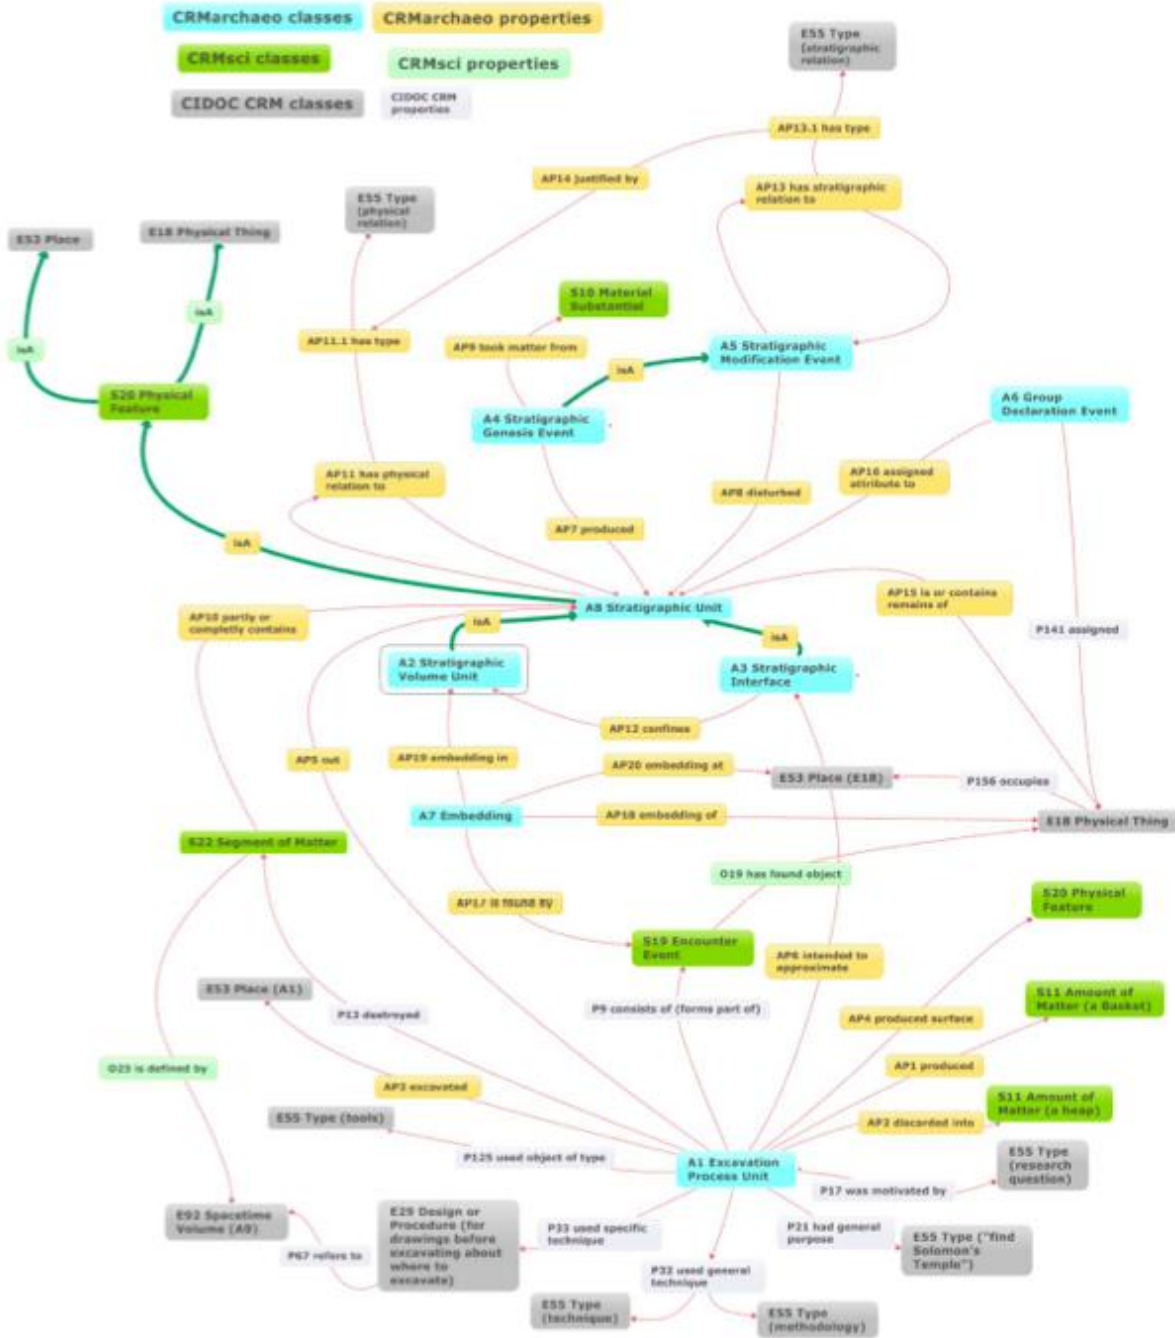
CRMarchaeo classes
CRMarchaeo properties
CRMsci classes
CRMsci properties
CIDOC CRM classes
CIDOC CRM properties

E55 Type (stratigraphic relation)
AP13.1 has type
AP14 justified by
AP13 has stratigraphic relation to
E55 Type (physical relation)
E53 Place
E18 Physical Thing
isA
isA
S10 Material Substantial
AP11.1 has type
AP9 took matter from
isA
A5 Stratigraphic Modification Event
S20 Physical Feature
A4 Stratigraphic Genesis Event
A6 Group Declaration Event
AP11 has physical relation to
AP8 disturbed
AP16 assigned attribute to
AP7 produced
isA
AP15 is or contains remains of
AP10 partly or completly contains
A8 Stratigraphic Unit
isA
isA
P141 assigned
A2 Stratigraphic Volume Unit
A3 Stratigraphic Interface
AP12 confines
AP5 cut
AP19 embedding in
AP20 embedding at
E53 Place (E18)
P156 occupies
A7 Embedding
AP18 embedding of
E18 Physical Thing
S22 Segment of Matter
O19 has found object
S20 Physical Feature
AP17 is found by
S19 Encounter Event
AP6 intended to approximate
E53 Place (A1)
P13 destroyed
P9 consists of (forms part of)
S11 Amount of Matter (a Basket)
AP4 produced surface
O25 is defined by
AP1 produced
AP3 excavated
S11 Amount of Matter (a heap)
E55 Type (tools)
AP2 discarded into
P125 used object of type
A1 Excavation Process Unit
E55 Type (research question)
P17 was motivated by
E92 Spacetime Volume (A9)
E29 Design or Procedure (for drawings before excavating about where to excavate)
P33 used specific technique
P21 had general purpose
E55 Type ("find Solomon's Temple")
P67 refers to
P32 used general technique
E55 Type (technique)
E55 Type (methodology)